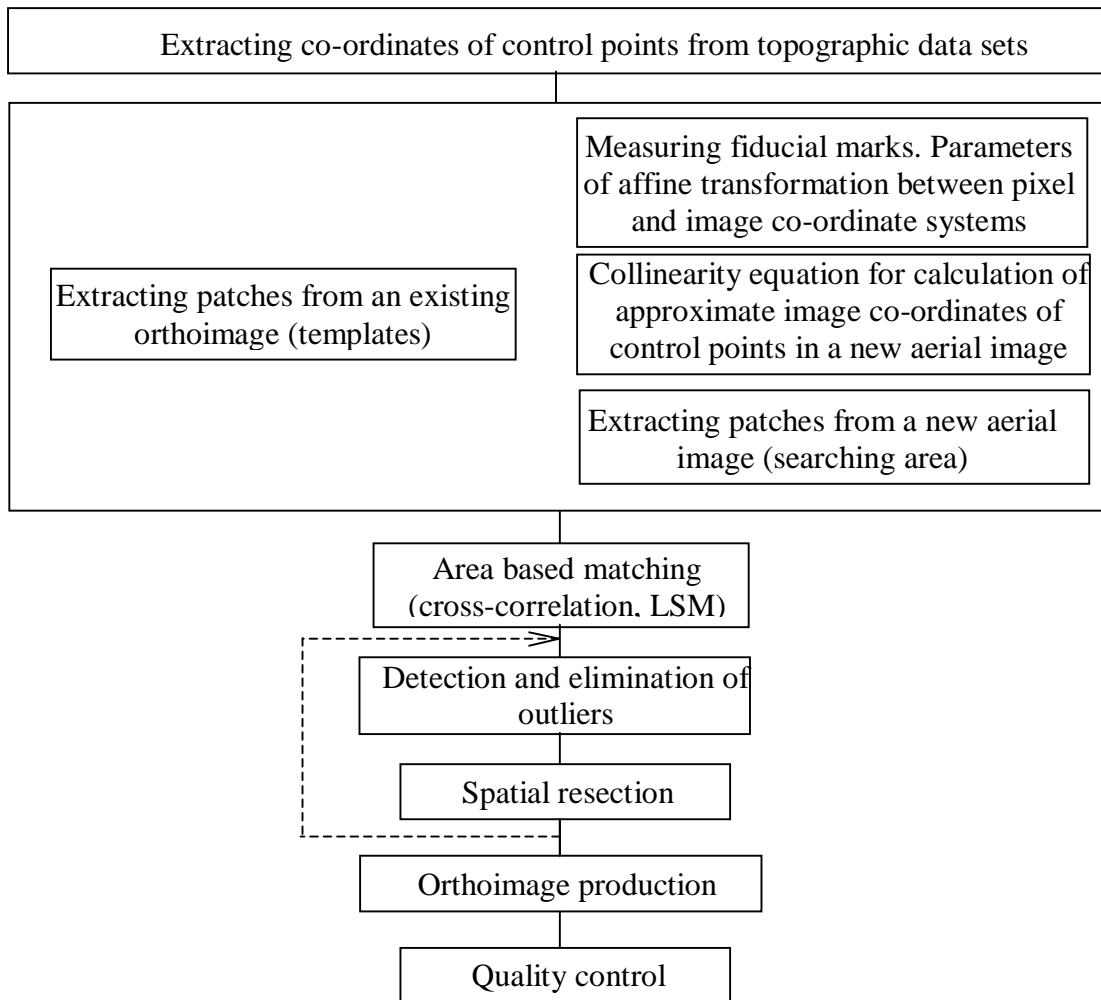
Extracting co-ordinates of control points from topographic data sets

Extracting patches from an existing orthoimage (templates)

Measuring fiducial marks. Parameters of affine transformation between pixel and image co-ordinate systems

Collinearity equation for calculation of approximate image co-ordinates of control points in a new aerial image

Extracting patches from a new aerial image (searching area)

Area based matching (cross-correlation, LSM)

Detection and elimination of outliers

Spatial resection

Orthoimage production

Quality control